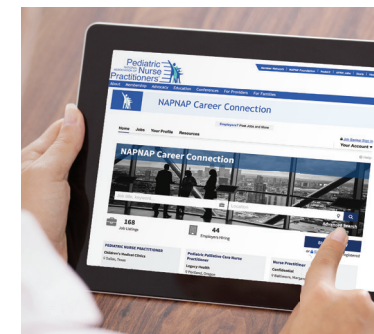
Pediatric Nurse Practitioners

About Membership Advocacy Education Conferences For Providers For Families

NAPNAP Career Connection

Employers? Post Jobs and More

Home Jobs Your Profile Resources

Your Account

NAPNAP Career Connection

Search

168
Job Listings

44
Employers Hiring

PEDIATRIC NURSE PRACTITIONER

Children's Medical Clinic

Pediatric Palliative Care Nurse Practitioner

Legacy Health

Nurse Practitioner

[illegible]